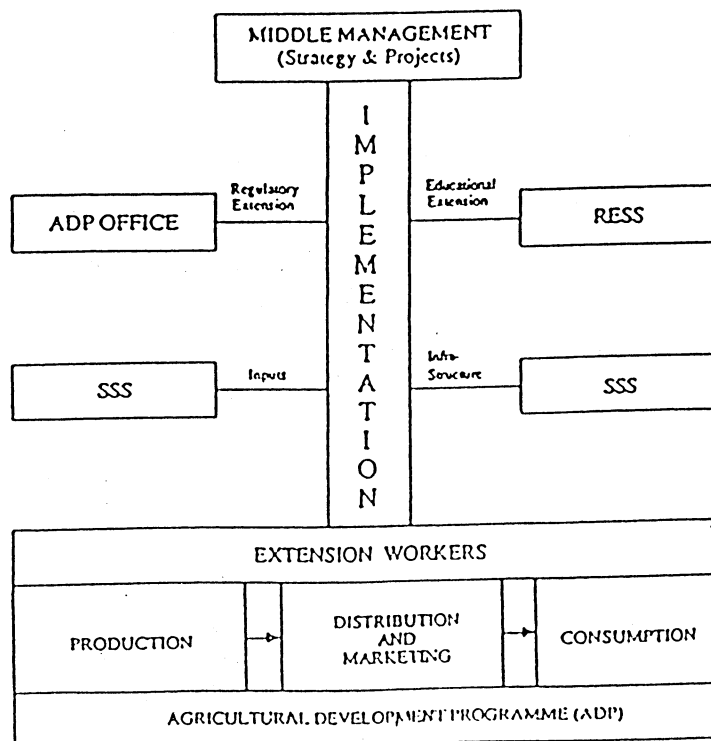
MIDDLE MANAGEMENT
(Strategy & Projects)

IMPLEMENTATION

ADP OFFICE

Regulatory Extension

Educational Extension

RESS

SSS

Inputs

Infra-Structure

SSS

EXTENSION WORKERS

PRODUCTION

DISTRIBUTION AND MARKETING

CONSUMPTION

AGRICULTURAL DEVELOPMENT PROGRAMME (ADP)